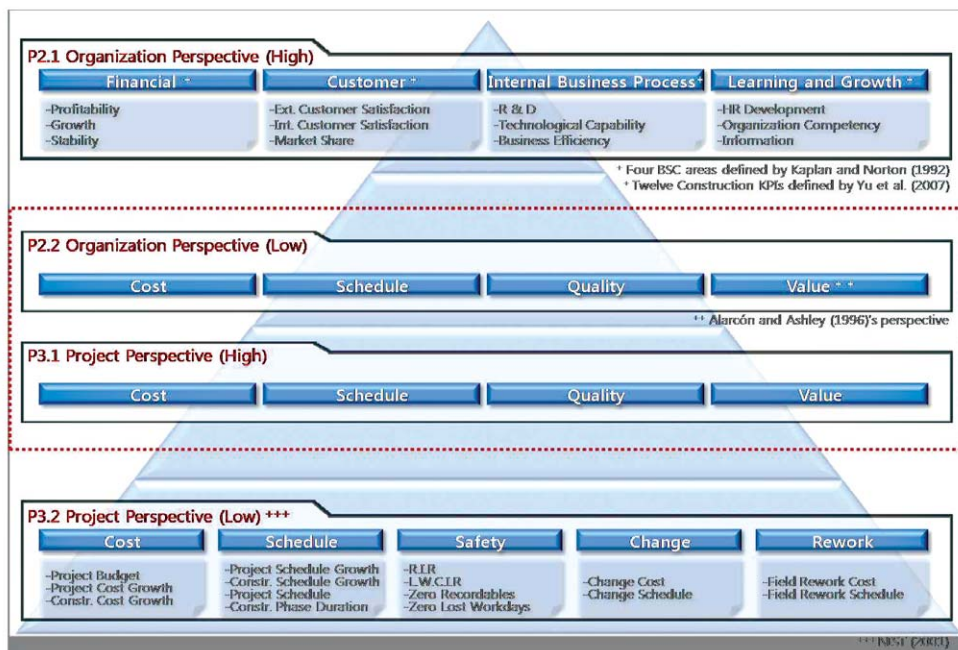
P2.1 Organization Perspective (High)

| Financial * | Customer * | Internal Business Process* | Learning and Growth * |
|---|---|---|---|
| -Profitability -Growth -Stability | -Ext. Customer Satisfaction -Int. Customer Satisfaction -Market Share | -R & D -Technological Capability -Business Efficiency | -HR Development -Organization Competency -Information |

* Four BSC areas defined by Kaplan and Norton (1992)
* Twelve Construction KPIs defined by Yu et al. (2007)

P2.2 Organization Perspective (Low)

| Cost | Schedule | Quality | Value * * |
|---|---|---|---|

** Alarcón and Ashley (1996)'s perspective

P3.1 Project Perspective (High)

| Cost | Schedule | Quality | Value |
|---|---|---|---|

P3.2 Project Perspective (Low) +++

| Cost | Schedule | Safety | Change | Rework |
|---|---|---|---|---|
| -Project Budget -Project Cost Growth -Constr. Cost Growth | -Project Schedule Growth -Constr. Schedule Growth -Project Schedule -Constr. Phase Duration | -R.I.R -L.W.C.I.R -Zero Recordables -Zero Lost Workdays | -Change Cost -Change Schedule | -Field Rework Cost -Field Rework Schedule |

+++ NIST (2003)